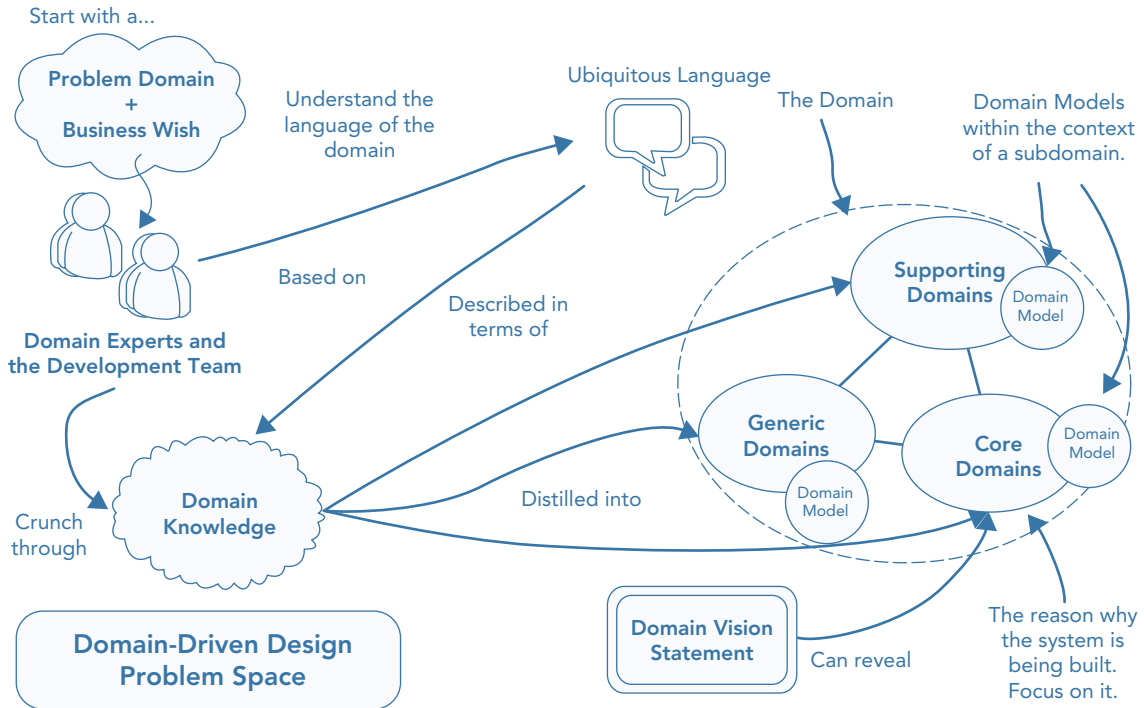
Start with a...

Problem Domain + Business Wish

Domain Experts and the Development Team

Understand the language of the domain

Ubiquitous Language

The Domain

Domain Models within the context of a subdomain.

Based on

Described in terms of

Supporting Domains

Domain Model

Generic Domains

Domain Model

Core Domains

Domain Model

Crunch through

Domain Knowledge

Distilled into

Domain-Driven Design Problem Space

Domain Vision Statement

Can reveal

The reason why the system is being built. Focus on it.